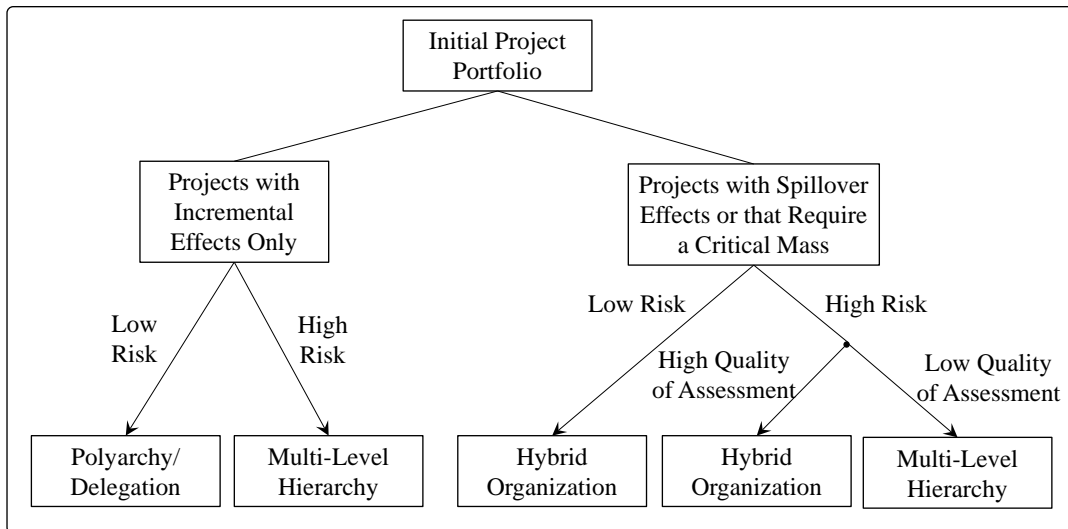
Initial Project Portfolio

Projects with Incremental Effects Only

Projects with Spillover Effects or that Require a Critical Mass

Low Risk

High Risk

Low Risk

High Risk

High Quality of Assessment

Low Quality of Assessment

Polyarchy/ Delegation

Multi-Level Hierarchy

Hybrid Organization

Hybrid Organization

Multi-Level Hierarchy